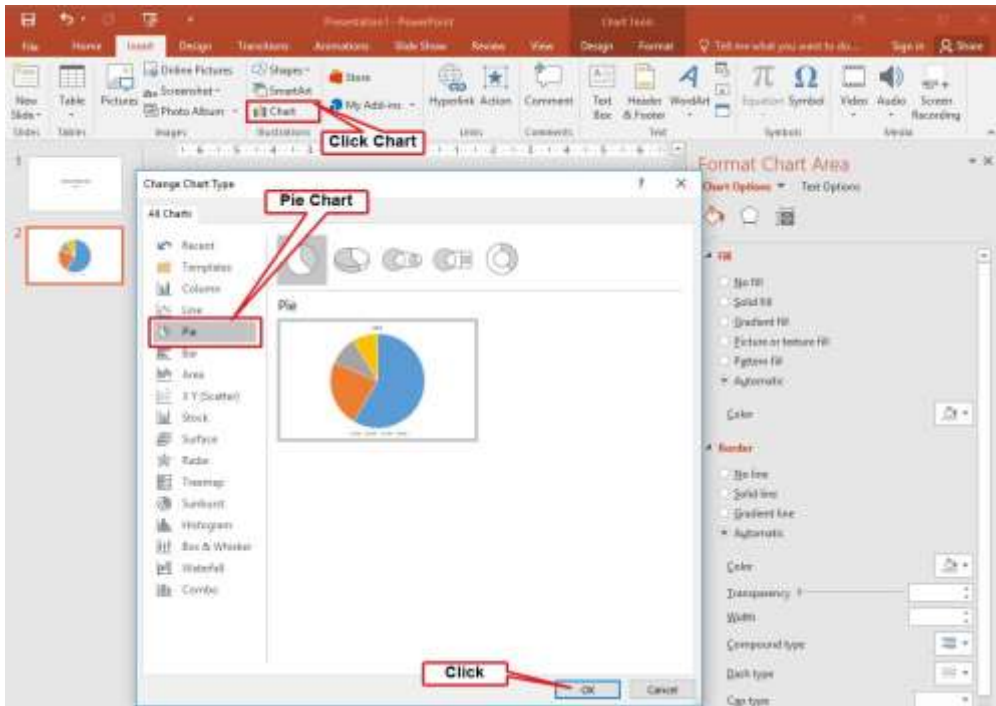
Presentation1 - PowerPoint
Chart Tools
File Home Insert Design Transitions Animations Slide Show Review View Design Format
Tell me what you want to do...
Sign in Share

New Slide
Slides
Table
Tables
Pictures
Online Pictures
Screenshot
Photo Album
Images
Shapes
SmartArt
Chart
Illustrations
Store
My Add-ins
Hyperlink
Action
Links
Comment
Comments
Text Box
Header & Footer
WordArt
Text
Equation
Symbol
Symbols
Video
Audio
Screen Recording
Media

Click Chart

Change Chart Type
All Charts
Pie Chart
Recent
Templates
Column
Line
Pie
Bar
Area
X Y (Scatter)
Stock
Surface
Radar
Treemap
Sunburst
Histogram
Box & Whisker
Waterfall
Combo
Pie
Click
OK
Cancel

Format Chart Area
Chart Options
Text Options
Fill
No fill
Solid fill
Gradient fill
Picture or texture fill
Pattern fill
Automatic
Color
Border
No line
Solid line
Gradient line
Automatic
Color
Transparency
Width
Compound type
Dash type
Cap type